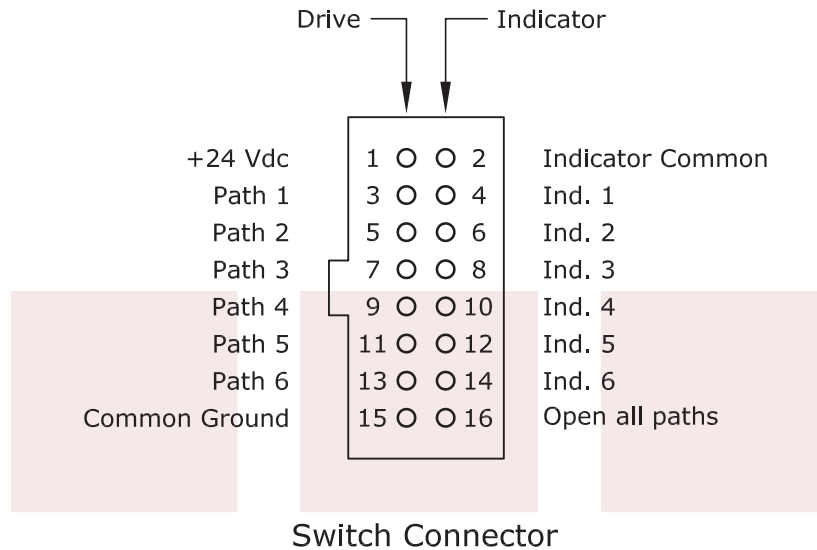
Drive
Indicator

| | | |
|---|---|---|
| +24 Vdc | 1 2 | Indicator Common |
| Path 1 | 3 4 | Ind. 1 |
| Path 2 | 5 6 | Ind. 2 |
| Path 3 | 7 8 | Ind. 3 |
| Path 4 | 9 10 | Ind. 4 |
| Path 5 | 11 12 | Ind. 5 |
| Path 6 | 13 14 | Ind. 6 |
| Common Ground | 15 16 | Open all paths |

Switch Connector